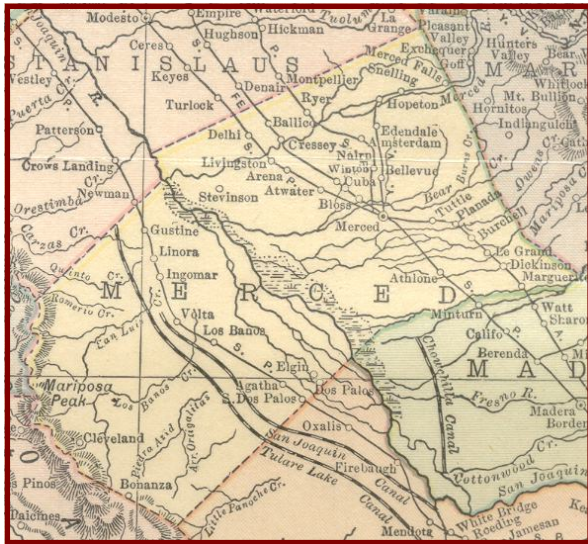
Modesto
Empire
Waterford
Tuolumne
La Grange
Pleasant Valley
Exchequer
Coff
Hunters Valley
Bear
Mt. Bullion
Whitlock
Hornitos
Indianguich
Ceres
Hughson
Hickman
STANISLAUS
MARIPOSA
Westley
Keyes
Denair
Montpellier
Merced Falls
Snelling
Turlock
Ryer
Hopeton
Merced R.
Patterson
Delhi
Ballico
Cressey
Edendale
Amsterdam
Crows Landing
Livingston
Nairn
Winton
Bellevue
Newman
Arena
Atwater
Cuba
Stevinson
Bloss
Bear Burns Cr.
Tuttle
Planada
Burchell
Owens Cr.
Mariposa Cr.
Orestimba Cr.
Merced
Garzas Cr.
Gustine
Linora
Le Grand
Dickinson
Marguerite
Quinto Cr.
Ingomar
Athlone
Romero Cr.
MERCED
San Luis Cr.
Volta
Minturn
Watt
Los Banos
Califa
Chowchilla Canal
Berenda
Elgin
MADERA
Mariposa Peak
Los Banos Cr.
Agatha
Dos Palos
S. Dos Palos
Fresno R.
Madera
Borden
Oxalis
Piedra Azul
Arr. Ortigalita
Cleveland
San Joaquin
Firebaugh
Tulare Lake
Canal
Cottonwood Cr.
Pinos
Bonanza
Little Panoche Cr.
San Joaquin
Dalcines
Mendota
White Bridge
Reeding
Jamesan
Kerman
S. P.
Puerta Cr.
Joaquin R.